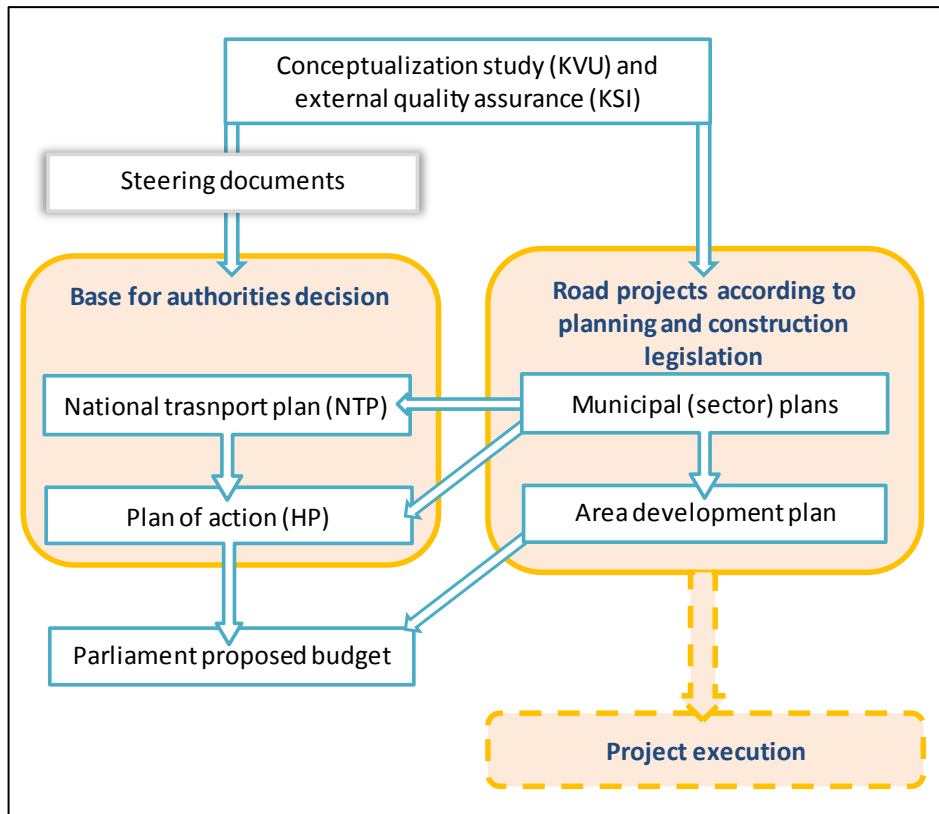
Conceptualization study (KVU) and external quality assurance (KSI)

Steering documents

Base for authorities decision

Road projects according to planning and construction legislation

National trasnport plan (NTP)

Municipal (sector) plans

Plan of action (HP)

Area development plan

Parliament proposed budget

Project execution